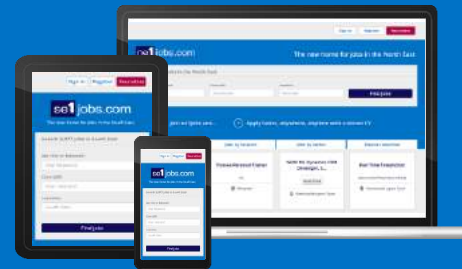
Sign in Register Recruiters

se1jobs.com

The new home for jobs in the North East

Find jobs

Apply faster, anywhere, anytime with a secure CV

Sign in Register Recruiters

se1jobs.com

The new home for jobs in the North East

Search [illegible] jobs in North East

Find jobs

se1jobs.com

Find jobs